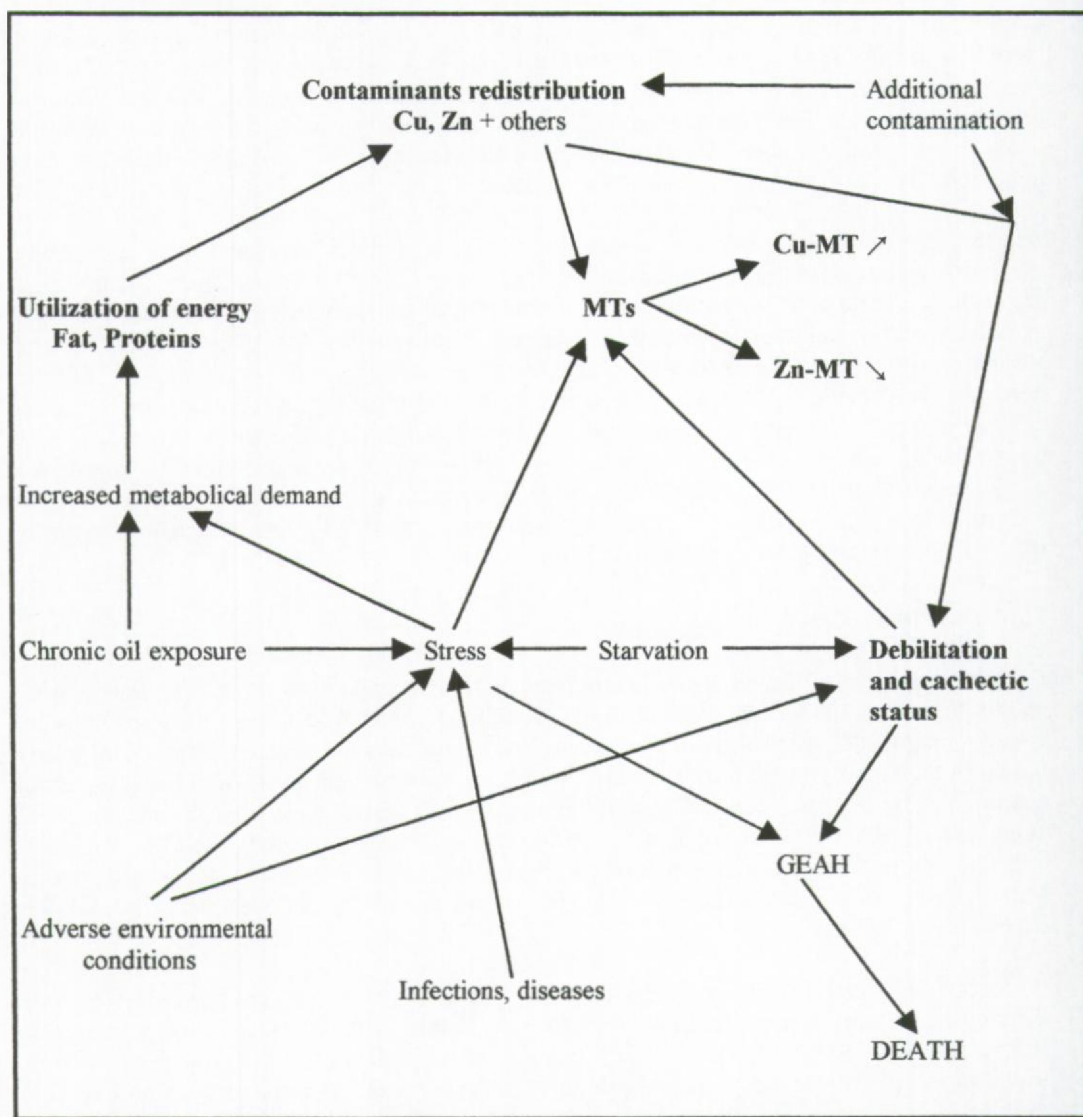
Contaminants redistribution
Cu, Zn + others

Additional contamination

Cu-MT ↗

MTs

Zn-MT ↘

Utilization of energy
Fat, Proteins

Increased metabolical demand

Chronic oil exposure

Stress

Starvation

Debilitation and cachectic status

GEAH

Adverse environmental conditions

Infections, diseases

DEATH